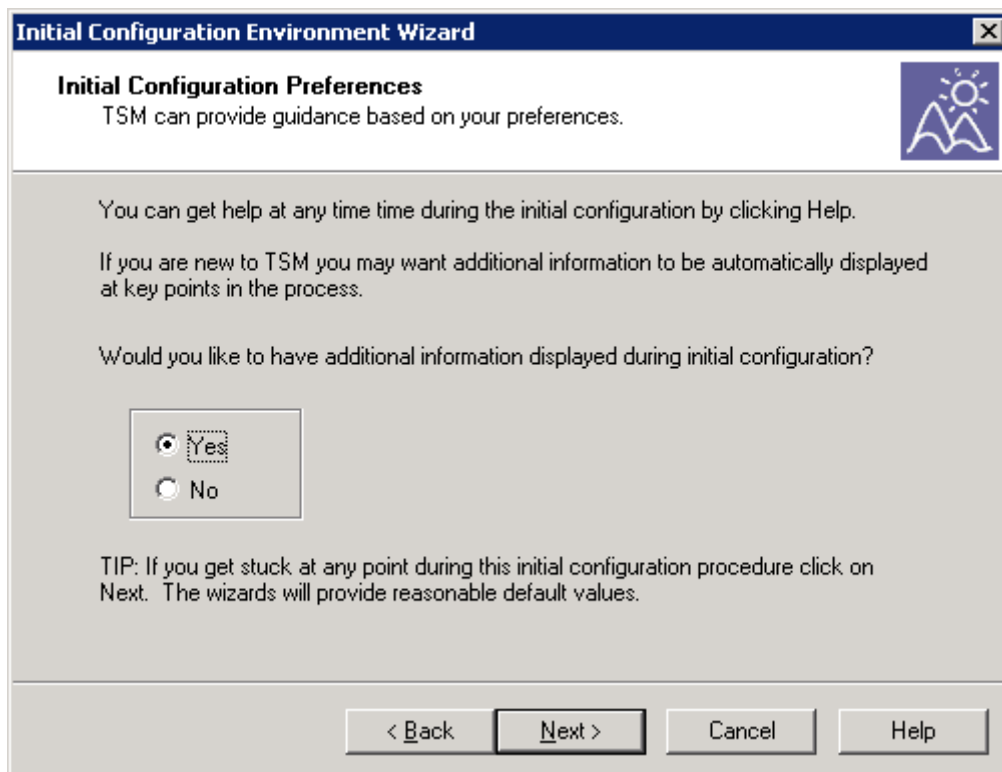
Initial Configuration Environment Wizard

Initial Configuration Preferences
TSM can provide guidance based on your preferences.

You can get help at any time time during the initial configuration by clicking Help.

If you are new to TSM you may want additional information to be automatically displayed at key points in the process.

Would you like to have additional information displayed during initial configuration?

Yes
No

TIP: If you get stuck at any point during this initial configuration procedure click on Next. The wizards will provide reasonable default values.

< Back
Next >
Cancel
Help